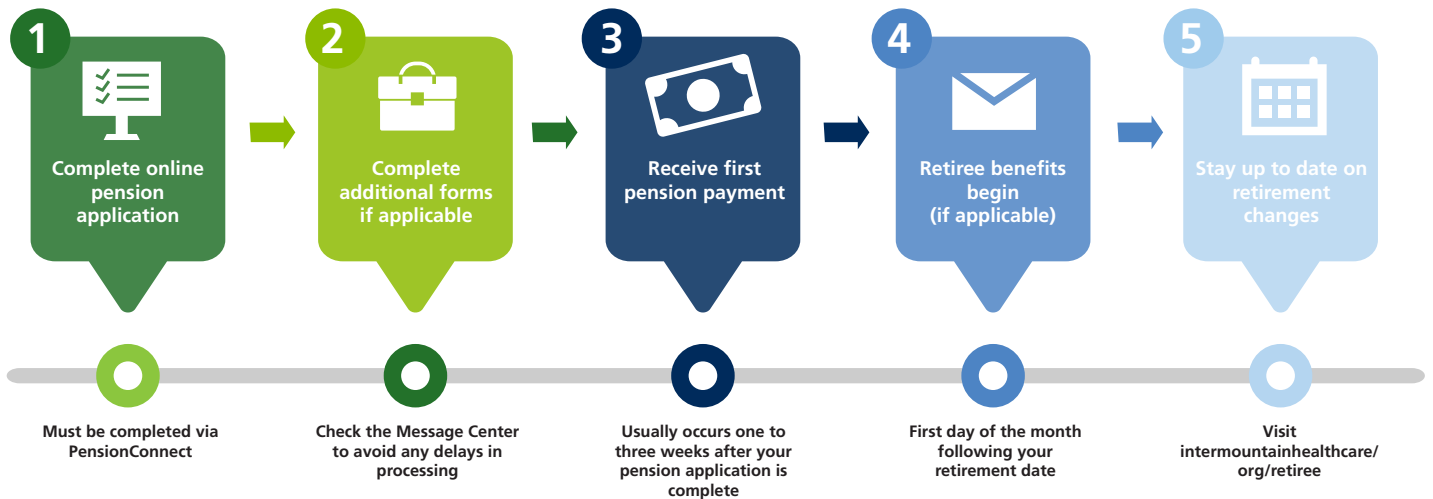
1

Complete online pension application

2

Complete additional forms if applicable

3

Receive first pension payment

4

Retiree benefits begin (if applicable)

5

Stay up to date on retirement changes

Must be completed via PensionConnect

Check the Message Center to avoid any delays in processing

Usually occurs one to three weeks after your pension application is complete

First day of the month following your retirement date

Visit intermountainhealthcare/ org/retiree